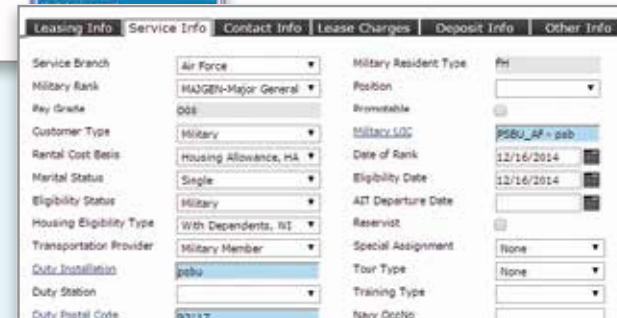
Leasing Info | Service Info | Contact Info | Lease Charges | Deposit Info | Other Info

Service Branch Air Force
Military Rank MAJGEN-Major General
Pay Grade O08
Customer Type Military
Rental Cost Basis Housing Allowance, HA
Marital Status Single
Eligibility Status Military
Housing Eligibility Type With Dependents, NI
Transportation Provider Military Member
Duty Installation psbu
Duty Station
Duty Postal Code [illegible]

Military Resident Type MH
Position
Promotable
Military UIC PSBU_AF - psb
Date of Rank 12/16/2014
Eligibility Date 12/16/2014
AIT Departure Date
Reservist
Special Assignment None
Tour Type None
Training Type
Navy OccNo